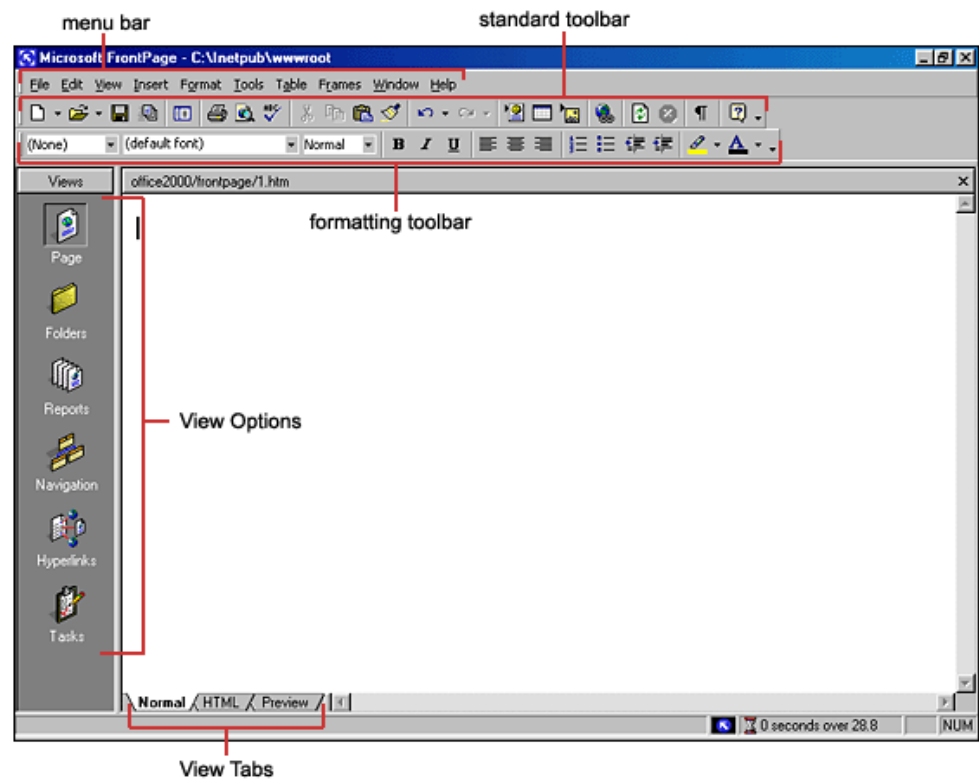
menu bar

standard toolbar

Microsoft FrontPage - C:\Inetpub\wwwroot

File Edit View Insert Format Tools Table Frames Window Help

(None) (default font) Normal B I U

Views

office2000/frontpage/1.htm

formatting toolbar

Page

Folders

Reports

Navigation

Hyperlinks

Tasks

View Options

Normal HTML Preview

0 seconds over 28.8

NUM

View Tabs